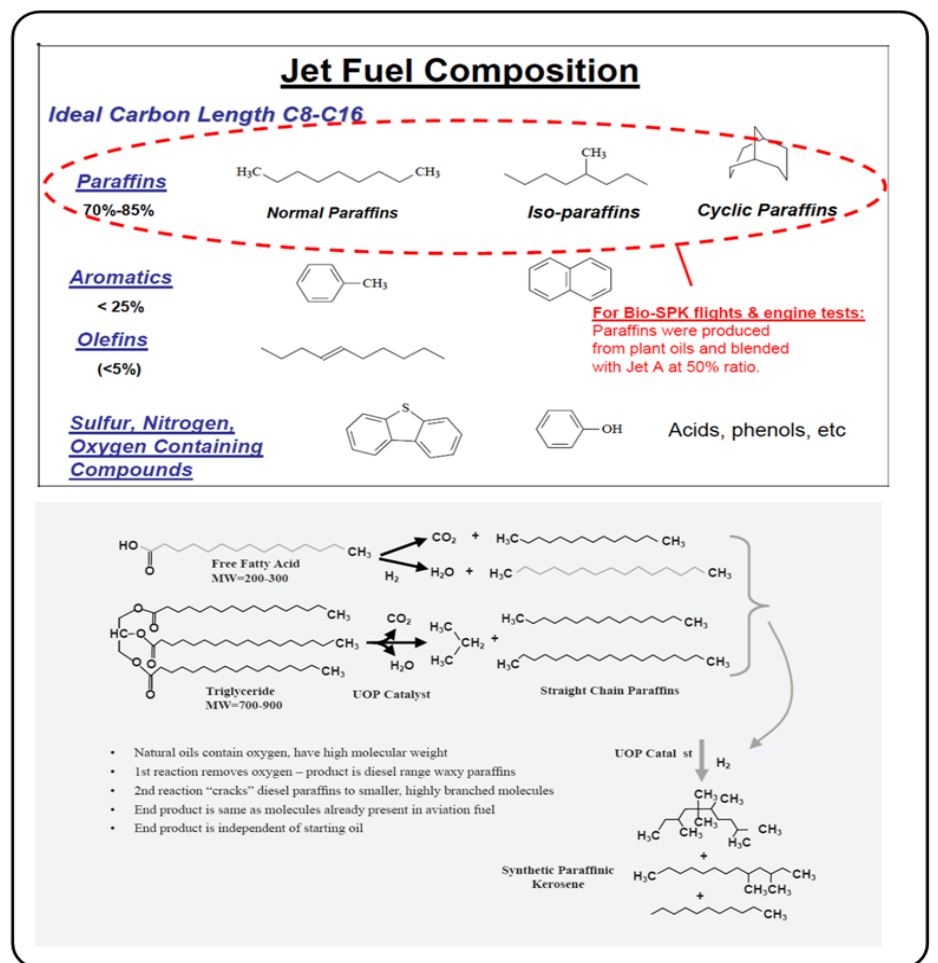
Jet Fuel Composition

Ideal Carbon Length C8-C16

Paraffins
70%-85%

$H_3C$ $CH_3$
Normal Paraffins

$CH_3$
Iso-paraffins

Cyclic Paraffins

Aromatics
< 25%

$CH_3$

Olefins
(<5%)

For Bio-SPK flights & engine tests:
Paraffins were produced from plant oils and blended with Jet A at 50% ratio.

Sulfur, Nitrogen, Oxygen Containing Compounds

S

OH

Acids, phenols, etc

HO $CH_3$
Free Fatty Acid
MW=200-300

$CO_2$ + $H_3C$ $CH_3$
$H_2$
$H_2O$ + $H_3C$ $CH_3$

$CH_3$
HC-O $CH_3$
$CH_3$
Triglyceride
MW=700-900

$CO_2$
$H_2O$
UOP Catalyst

$H_3C$ $CH_2$ $H_3C$ +

$H_3C$ $CH_3$
$H_3C$ $CH_3$
Straight Chain Paraffins

• Natural oils contain oxygen, have high molecular weight
• 1st reaction removes oxygen – product is diesel range waxy paraffins
• 2nd reaction "cracks" diesel paraffins to smaller, highly branched molecules
• End product is same as molecules already present in aviation fuel
• End product is independent of starting oil

UOP Catal st
$H_2$

$CH_3$ $CH_3$
$H_3C$ $CH_3$ $CH_3$ $H_3C$ $CH_3$
+
Synthetic Paraffinic Kerosene
$H_3C$ $CH_3$
$CH_3CH_3$
+
$CH_3$